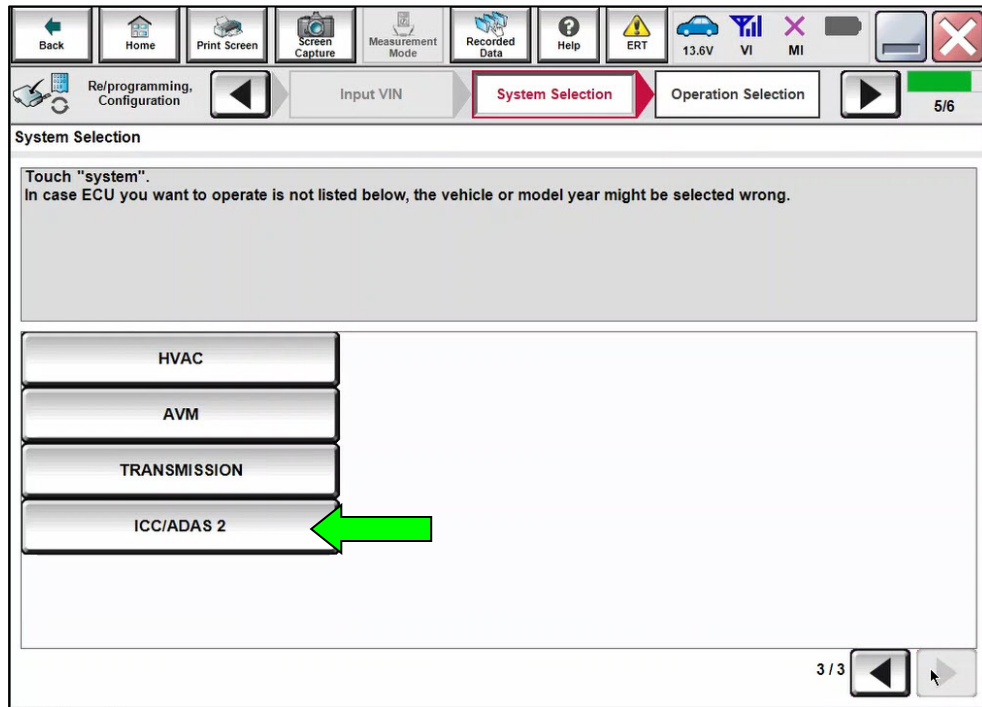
Back
Home
Print Screen
Screen Capture
Measurement Mode
Recorded Data
Help
ERT
13.6V
VI
MI

Re/programming, Configuration
Input VIN
System Selection
Operation Selection
5/6

System Selection

Touch "system".
In case ECU you want to operate is not listed below, the vehicle or model year might be selected wrong.

HVAC
AVM
TRANSMISSION
ICC/ADAS 2

3 / 3